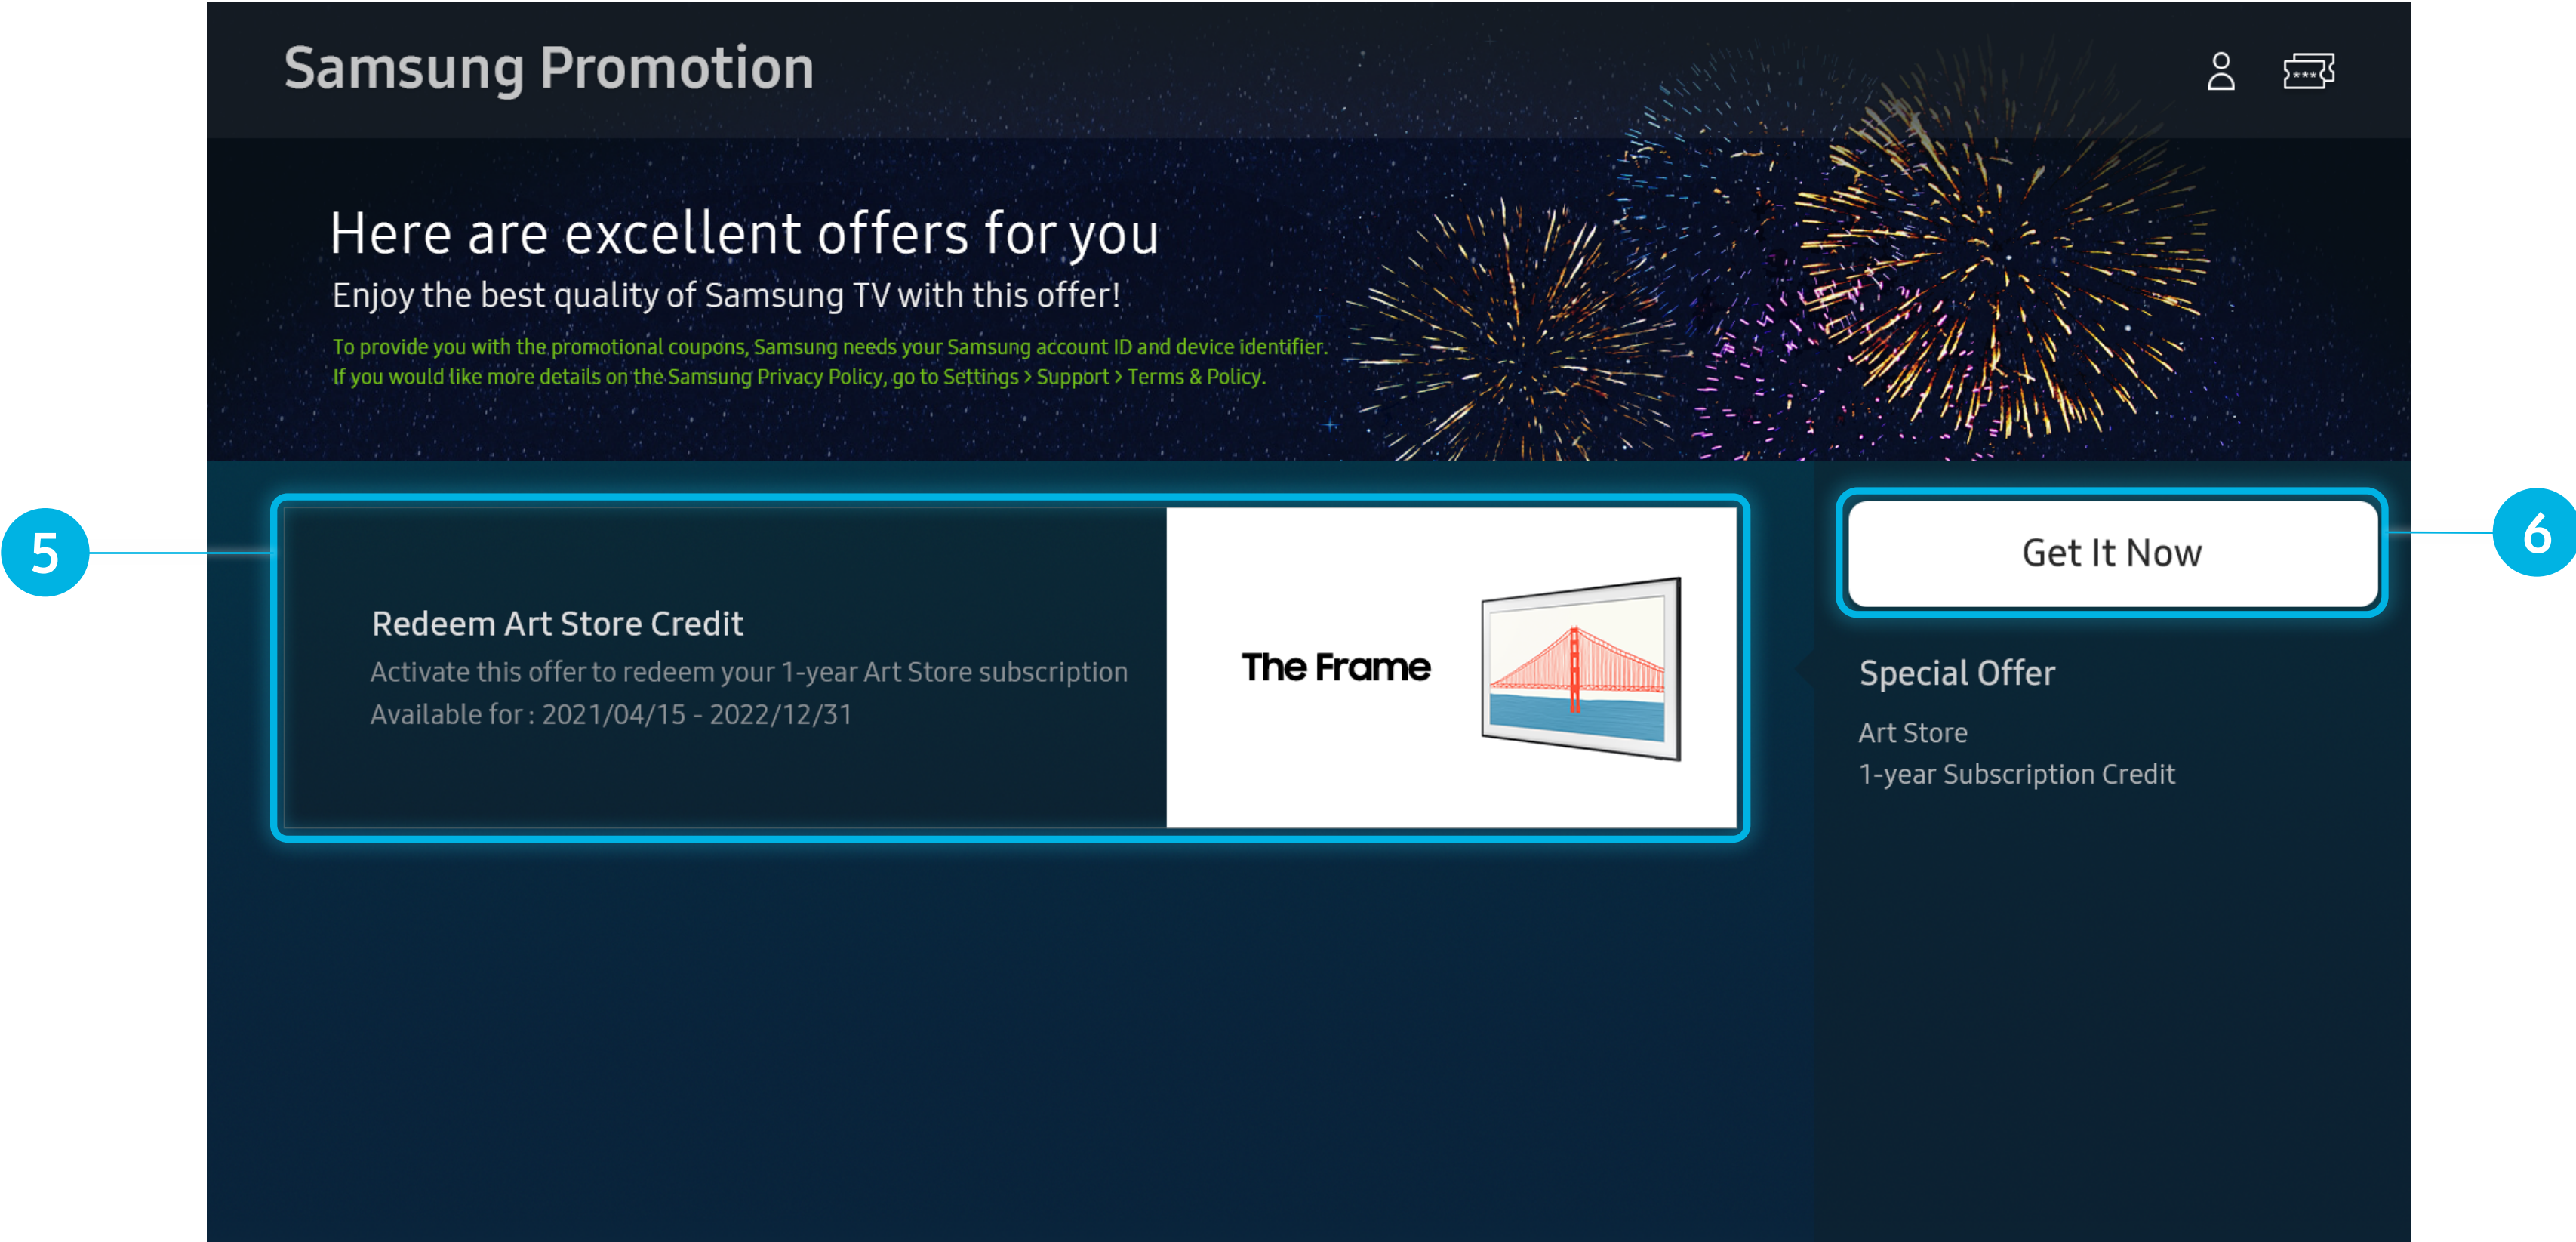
Samsung Promotion

Here are excellent offers for you

Enjoy the best quality of Samsung TV with this offer!

To provide you with the promotional coupons, Samsung needs your Samsung account ID and device identifier. If you would like more details on the Samsung Privacy Policy, go to Settings › Support › Terms & Policy.

5

Redeem Art Store Credit

Activate this offer to redeem your 1-year Art Store subscription

Available for : 2021/04/15 - 2022/12/31

The Frame

Get It Now

6

Special Offer

Art Store

1-year Subscription Credit